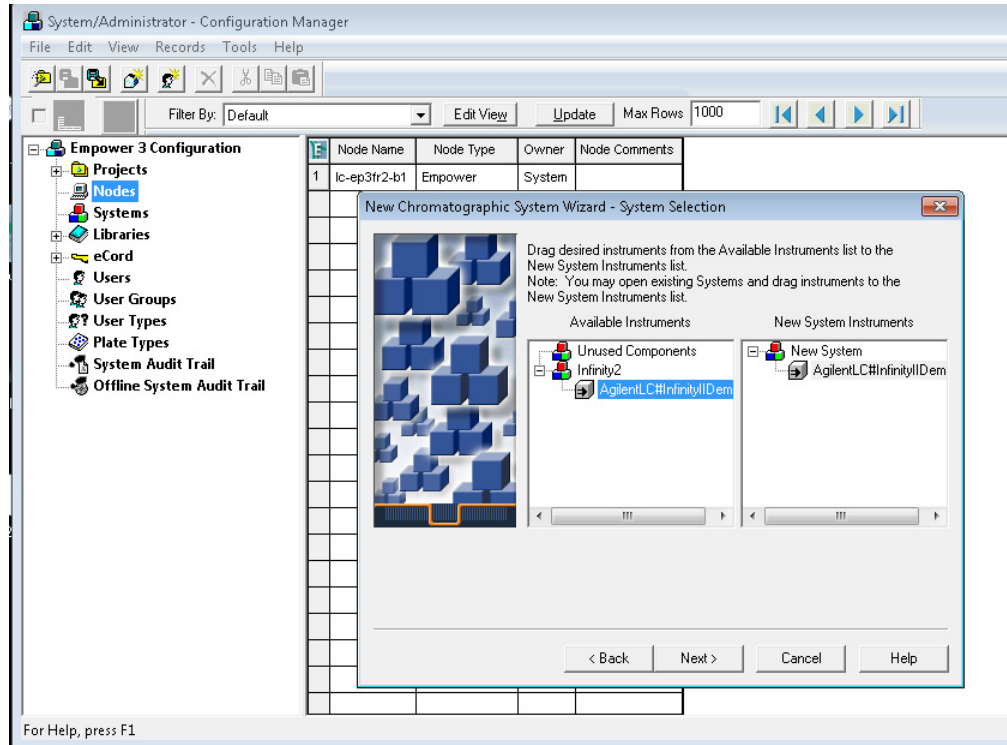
System/Administrator - Configuration Manager

File Edit View Records Tools Help

Filter By: Default

Edit View

Update

Max Rows 1000

Empower 3 Configuration
Projects
Nodes
Systems
Libraries
eCord
Users
User Groups
User Types
Plate Types
System Audit Trail
Offline System Audit Trail

| | Node Name | Node Type | Owner | Node Comments |
|---|---|---|---|---|
| 1 | lc-ep3fr2-b1 | Empower | System | |

New Chromatographic System Wizard - System Selection

Drag desired instruments from the Available Instruments list to the New System Instruments list.
Note: You may open existing Systems and drag instruments to the New System Instruments list.

Available Instruments

Unused Components
Infinity2
AgilentLC#InfinityIIDem

New System Instruments

New System
AgilentLC#InfinityIIDem

< Back

Next >

Cancel

Help

For Help, press F1